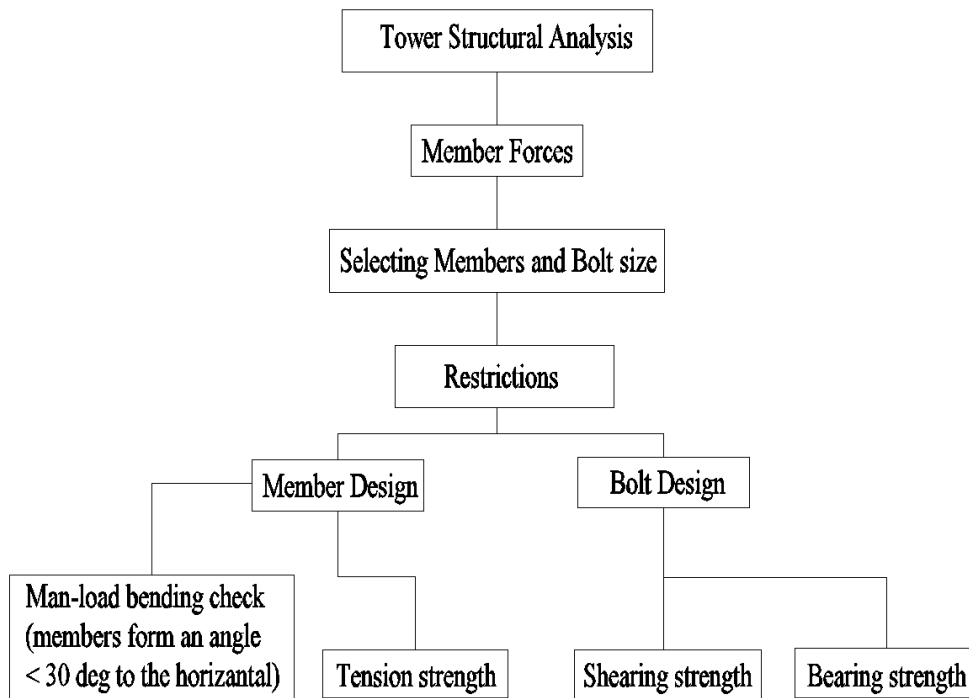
Tower Structural Analysis

Member Forces

Selecting Members and Bolt size

Restrictions

Member Design

Bolt Design

Man-load bending check (members form an angle < 30 deg to the horizantal)

Tension strength

Shearing strength

Bearing strength